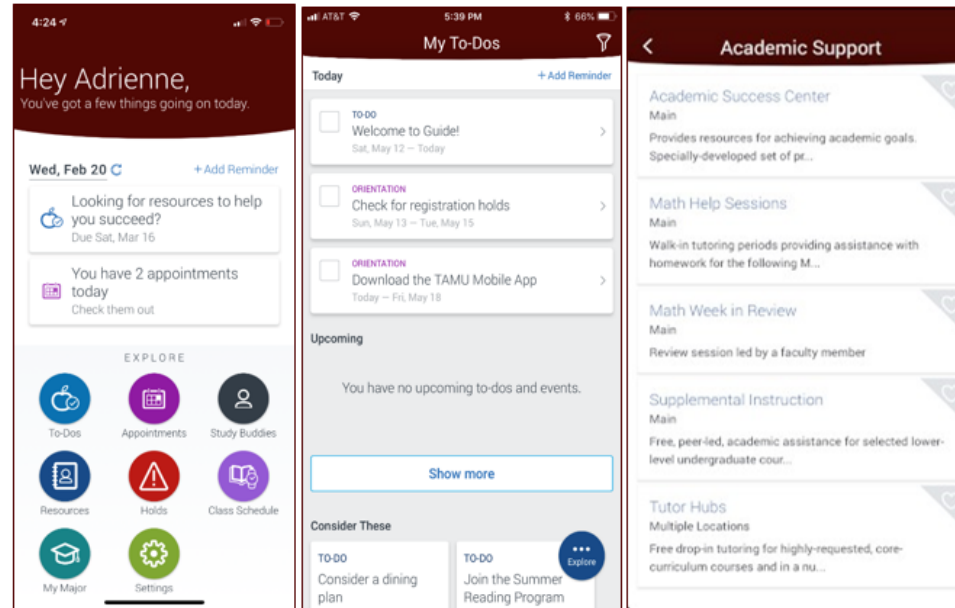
4:24

Hey Adrienne,
You've got a few things going on today.

Wed, Feb 20
+ Add Reminder

Looking for resources to help you succeed?
Due Sat, Mar 16

You have 2 appointments today
Check them out

EXPLORE

To-Dos
Appointments
Study Buddies
Resources
Holds
Class Schedule
My Major
Settings

AT&T 5:39 PM 66%

My To-Dos

Today
+ Add Reminder

TO-DO
Welcome to Guide!
Sat, May 12 – Today

ORIENTATION
Check for registration holds
Sun, May 13 – Tue, May 15

ORIENTATION
Download the TAMU Mobile App
Today – Fri, May 18

Upcoming

You have no upcoming to-dos and events.

Show more

Consider These

TO-DO
Consider a dining plan

TO-DO
Join the Summer Reading Program

Explore

Academic Support

Academic Success Center
Main
Provides resources for achieving academic goals. Specially-developed set of pr...

Math Help Sessions
Main
Walk-in tutoring periods providing assistance with homework for the following M...

Math Week in Review
Main
Review session led by a faculty member

Supplemental Instruction
Main
Free, peer-led, academic assistance for selected lower-level undergraduate cour...

Tutor Hubs
Multiple Locations
Free drop-in tutoring for highly-requested, core-curriculum courses and in a nu...